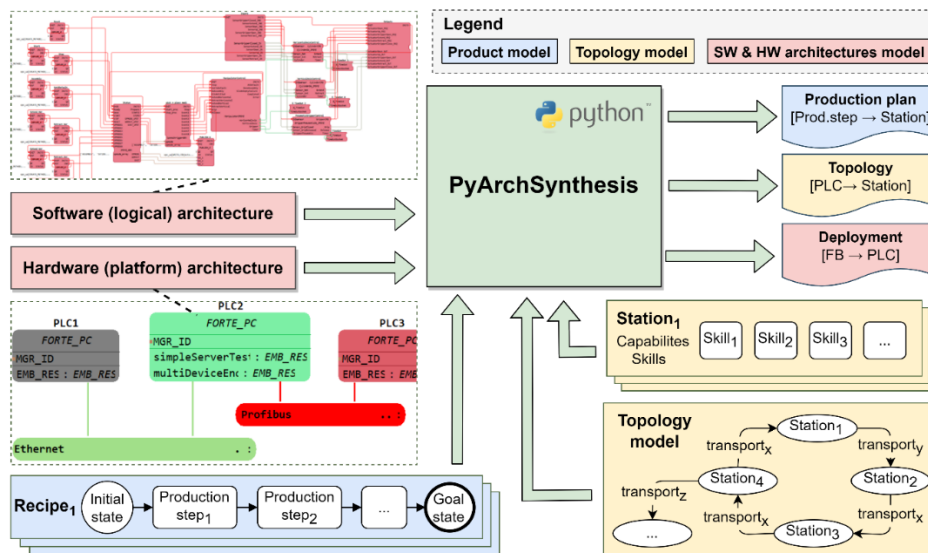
Legend
Product model
Topology model
SW & HW architectures model

python

PyArchSynthesis

Software (logical) architecture

Hardware (platform) architecture

Production plan
[Prod.step → Station]

Topology
[PLC→ Station]

Deployment
[FB → PLC]

PLC1
FORTE_PC
MGR_ID
EMB_RES : EMB_RES

PLC2
FORTE_PC
MGR_ID
simpleServerTes : EMB_RES
multiDeviceEnc : EMB_RES

PLC3
FORTE_PC
MGR_ID
EMB_RES : EMB

Profibus

Ethernet

Station$_1$
Capabilites
Skills
Skill$_1$
Skill$_2$
Skill$_3$
...

Topology model
Station$_1$
transport$_x$
transport$_y$
Station$_4$
Station$_2$
transport$_z$
transport$_x$
transport$_x$
Station$_3$
...

Recipe$_1$
Initial state
Production step$_1$
Production step$_2$
...
Goal state